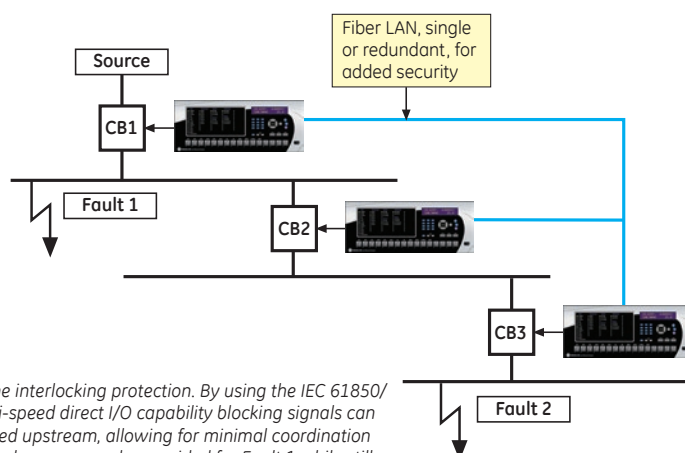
Fiber LAN, single or redundant, for added security

Source

CB1

Fault 1

CB2

CB3

Fault 2

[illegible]ee interlocking protection. By using the IEC 61850/ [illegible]i-speed direct I/O capability blocking signals can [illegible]ed upstream, allowing for minimal coordination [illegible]